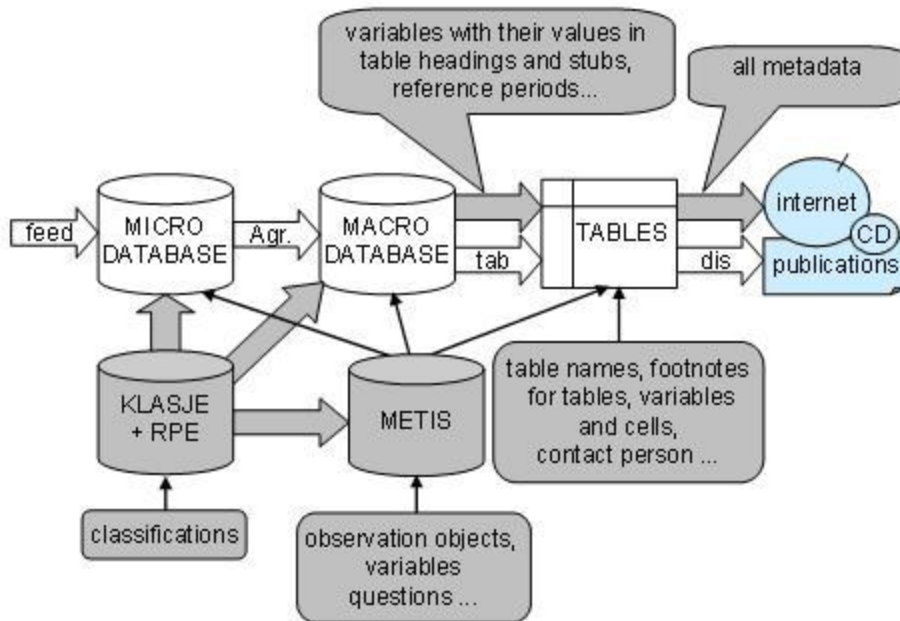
variables with their values in table headings and stubs, reference periods...

all metadata

feed

MICRO DATABASE

Agr.

MACRO DATABASE

tab

TABLES

dis

internet

CD

publications

KLASJE + RPE

METIS

table names, footnotes for tables, variables and cells, contact person ...

classifications

observation objects, variables questions ...